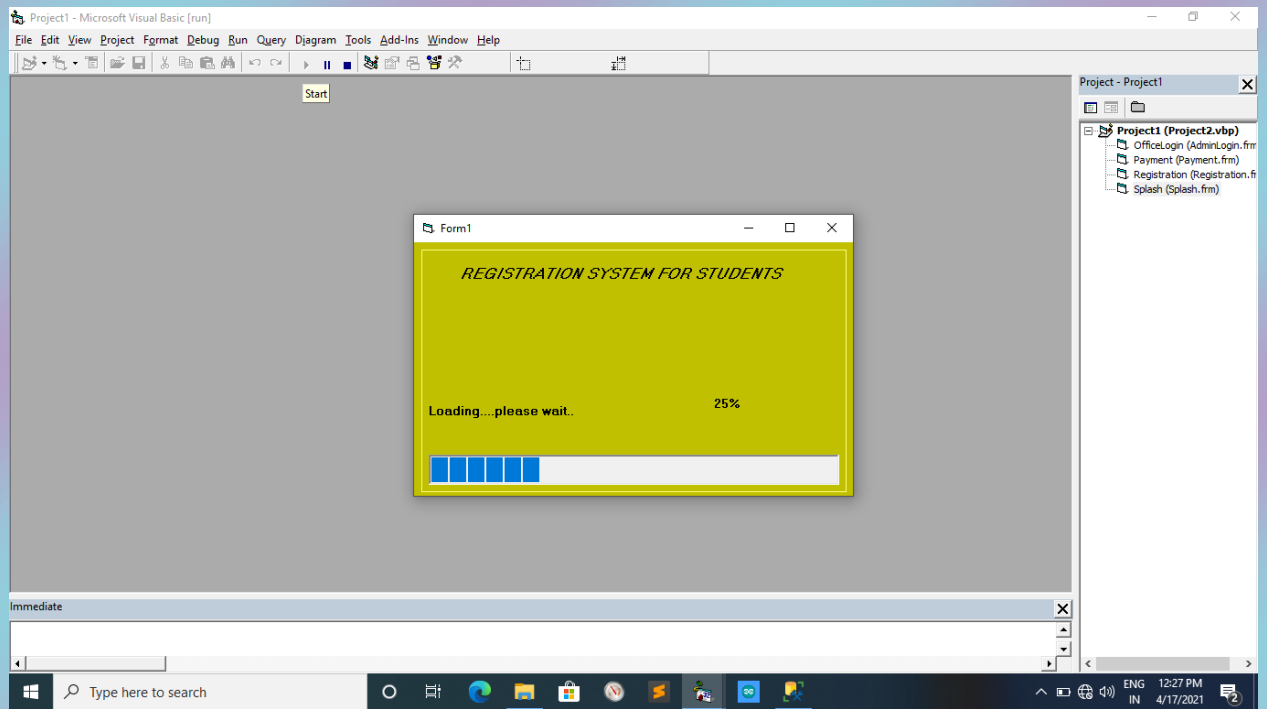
Project1 - Microsoft Visual Basic [run]

File Edit View Project Format Debug Run Query Diagram Tools Add-Ins Window Help

Start

Project - Project1

Project1 (Project2.vbp)
OfficeLogin (AdminLogin.frm
Payment (Payment.frm)
Registration (Registration.fr
Splash (Splash.frm)

Form1

REGISTRATION SYSTEM FOR STUDENTS

Loading....please wait..

25%

Immediate

Type here to search

ENG
IN

12:27 PM
4/17/2021

2